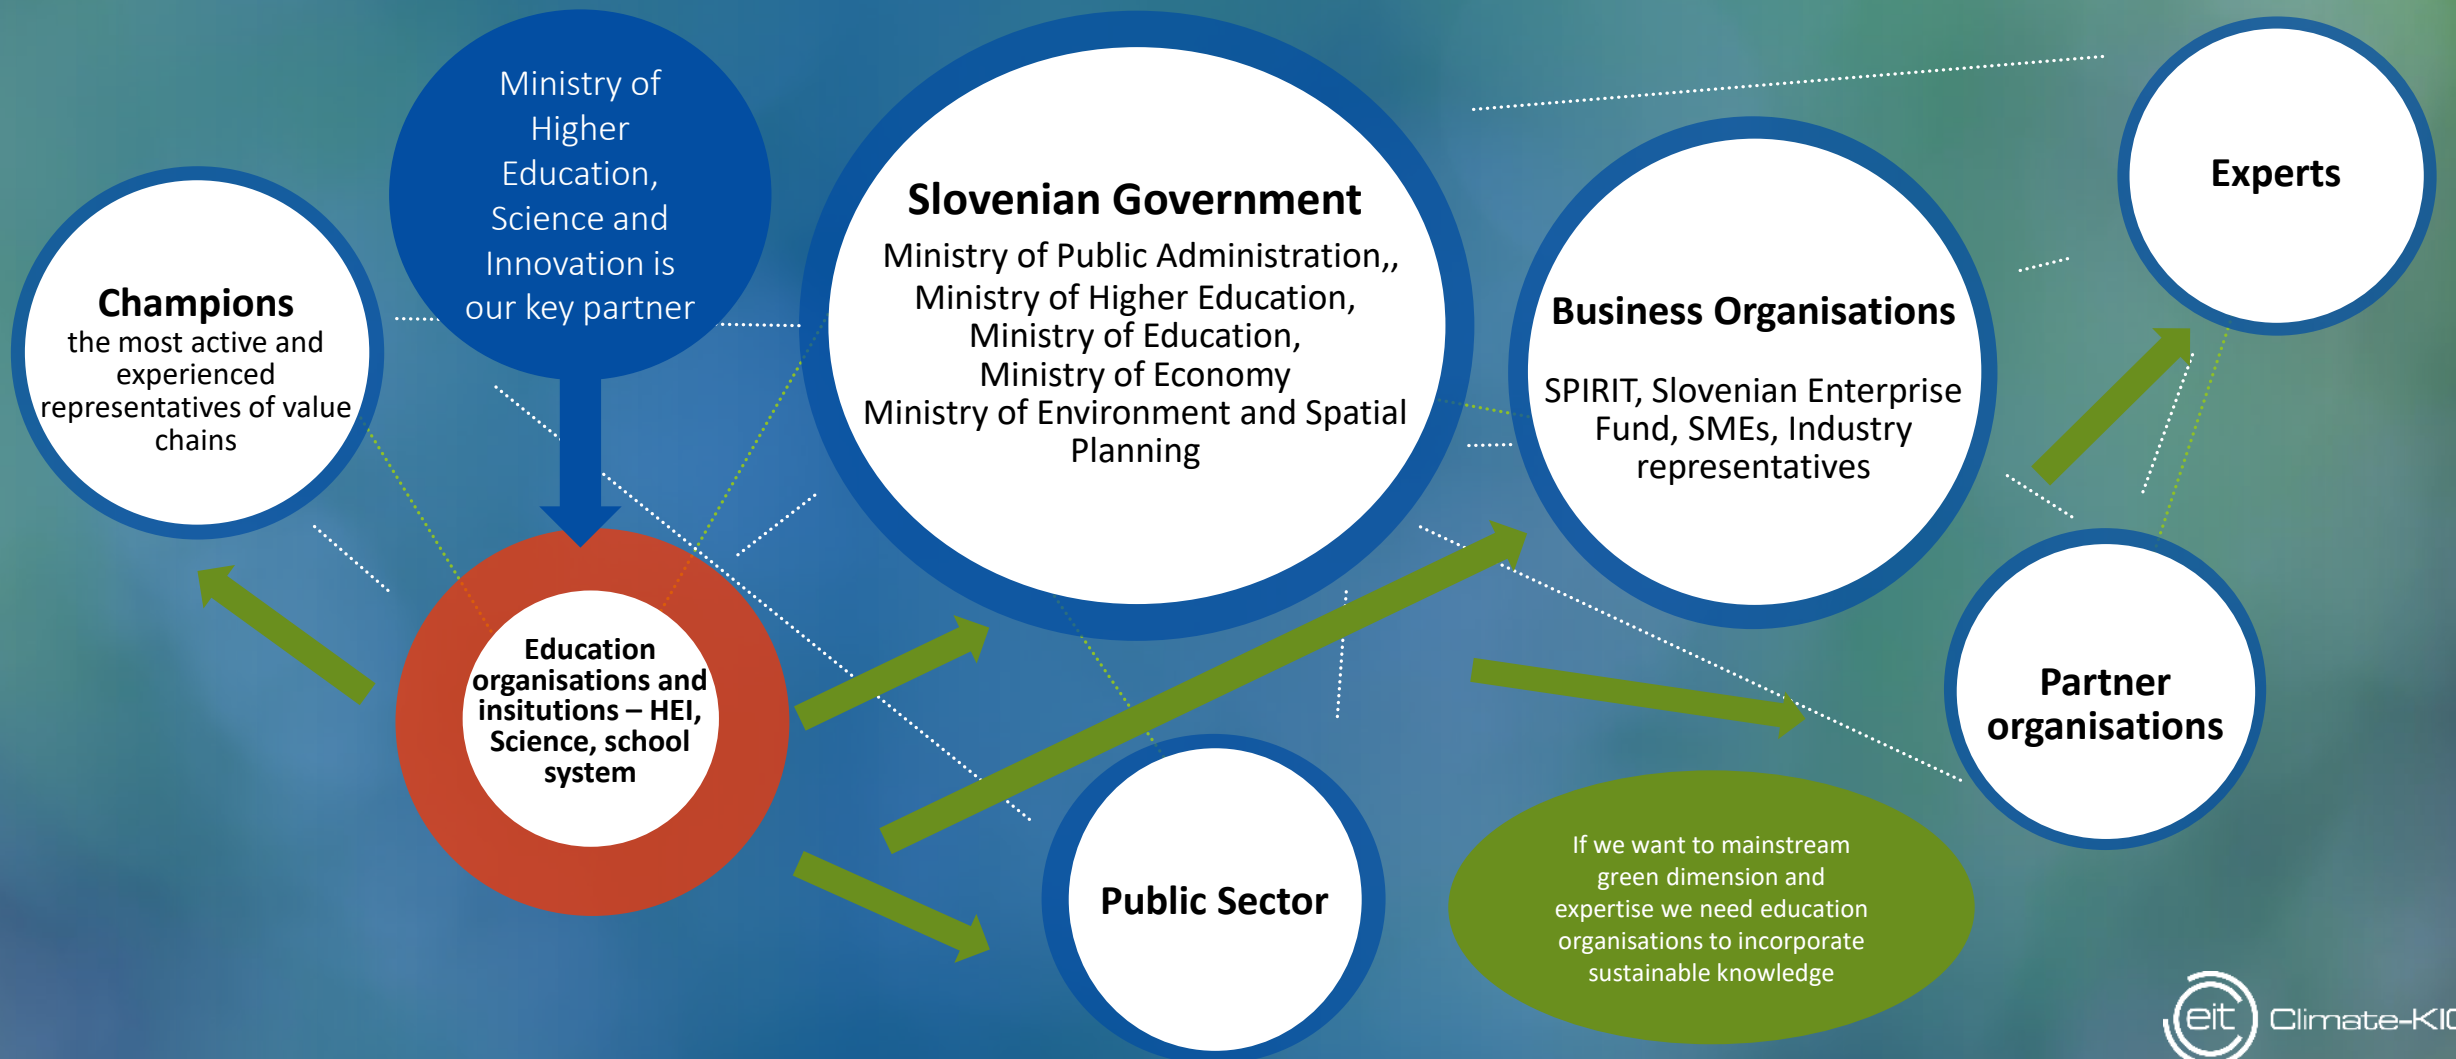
Ministry of Higher Education, Science and Innovation is our key partner

Champions
the most active and experienced representatives of value chains

Slovenian Government
Ministry of Public Administration,, Ministry of Higher Education, Ministry of Education, Ministry of Economy Ministry of Environment and Spatial Planning

Business Organisations
SPIRIT, Slovenian Enterprise Fund, SMEs, Industry representatives

Experts

Education organisations and insitutions – HEI, Science, school system

Partner organisations

Public Sector

If we want to mainstream green dimension and expertise we need education organisations to incorporate sustainable knowledge

eit Climate-KI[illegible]